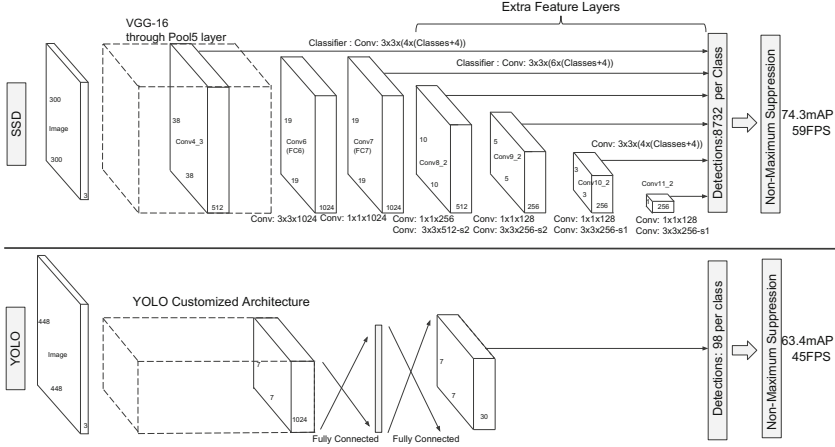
Extra Feature Layers

VGG-16
through Pool5 layer

Classifier : Conv: 3x3x(4x(Classes+4))

Classifier : Conv: 3x3x(6x(Classes+4))

Conv: 3x3x(4x(Classes+4))

SSD

300
Image
300
3

38
Conv4_3
38
512

19
Conv6
(FC6)
19
1024

19
Conv7
(FC7)
19
1024

10
Conv8_2
10
512

5
Conv9_2
5
256

3
Conv10_2
3
256

Conv11_2
256

Conv: 3x3x1024 Conv: 1x1x1024 Conv: 1x1x256
Conv: 3x3x512-s2 Conv: 1x1x128
Conv: 3x3x256-s2 Conv: 1x1x128
Conv: 3x3x256-s1 Conv: 1x1x128
Conv: 3x3x256-s1

Detections:8732 per Class

Non-Maximum Suppression

74.3mAP
59FPS

YOLO

448
Image
448
3

YOLO Customized Architecture

7
7
1024

Fully Connected Fully Connected

7
7
30

Detections: 98 per class

Non-Maximum Suppression

63.4mAP
45FPS